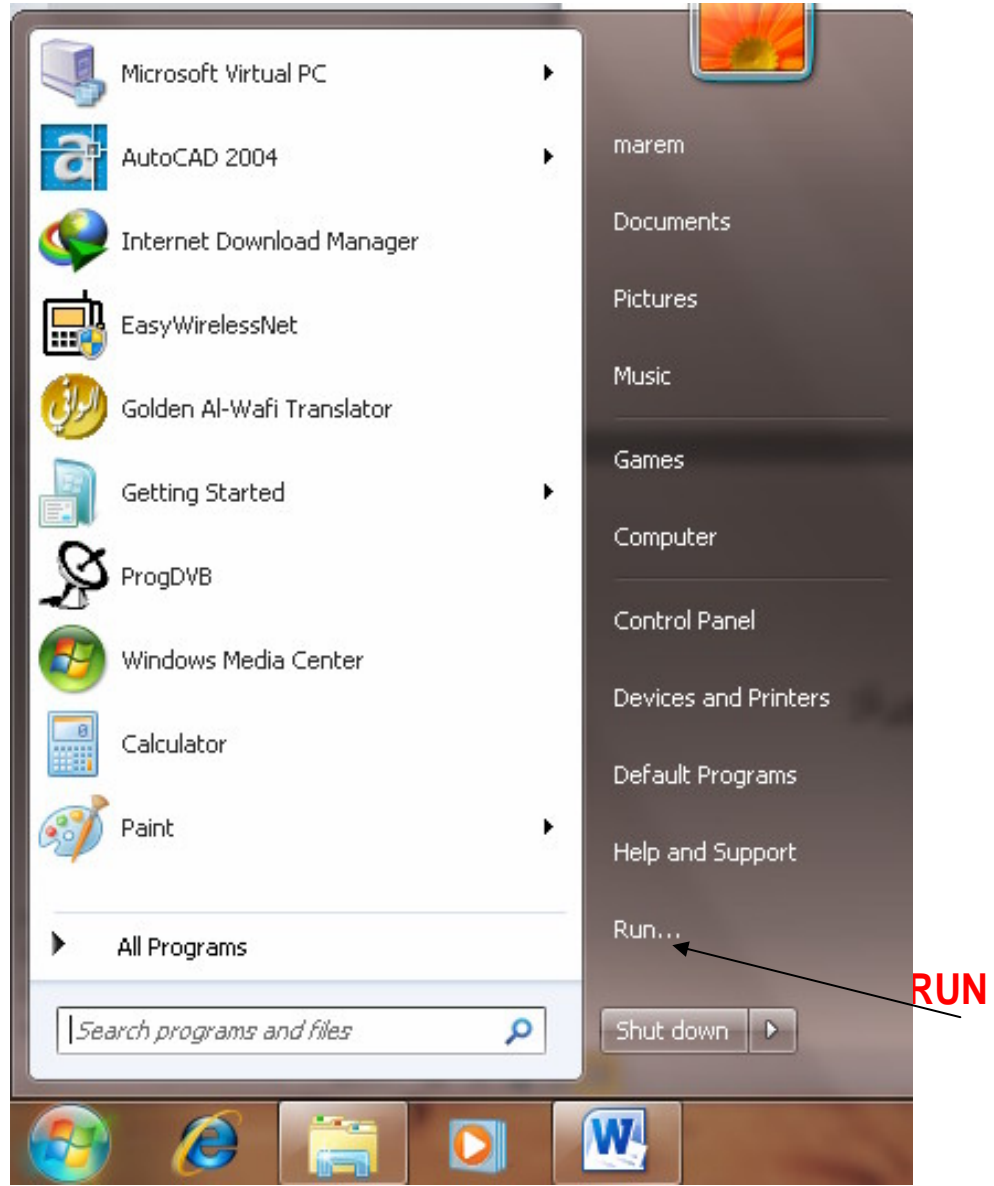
Microsoft Virtual PC
AutoCAD 2004
Internet Download Manager
EasyWirelessNet
Golden Al-Wafi Translator
Getting Started
ProgDVB
Windows Media Center
Calculator
Paint
All Programs
Search programs and files

marem
Documents
Pictures
Music
Games
Computer
Control Panel
Devices and Printers
Default Programs
Help and Support
Run...
Shut down

RUN